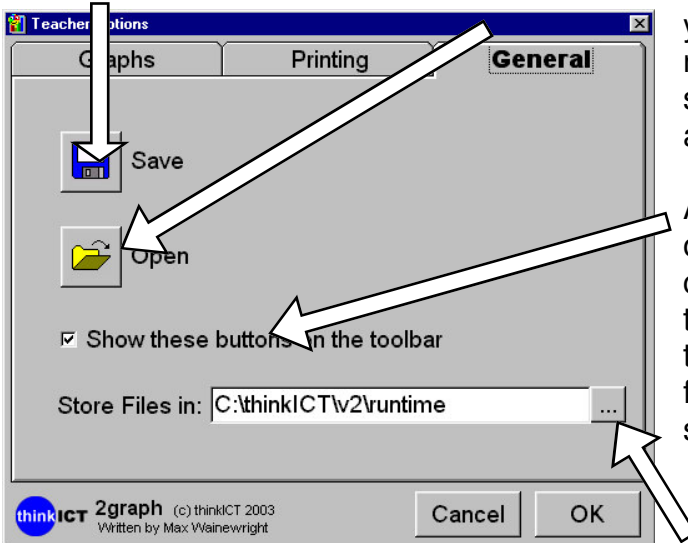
Teacher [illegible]ptions

G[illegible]aphs | Printing | General

Save

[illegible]pen

☑ Show these butto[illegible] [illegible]n the toolbar

Store Files in: C:\thinkICT\v2\runtime ...

thinkICT 2graph (c) thinkICT 2003
Written by Max Wainewright

Cancel OK

y
r
s
a

A
c
c
t
t
f
s